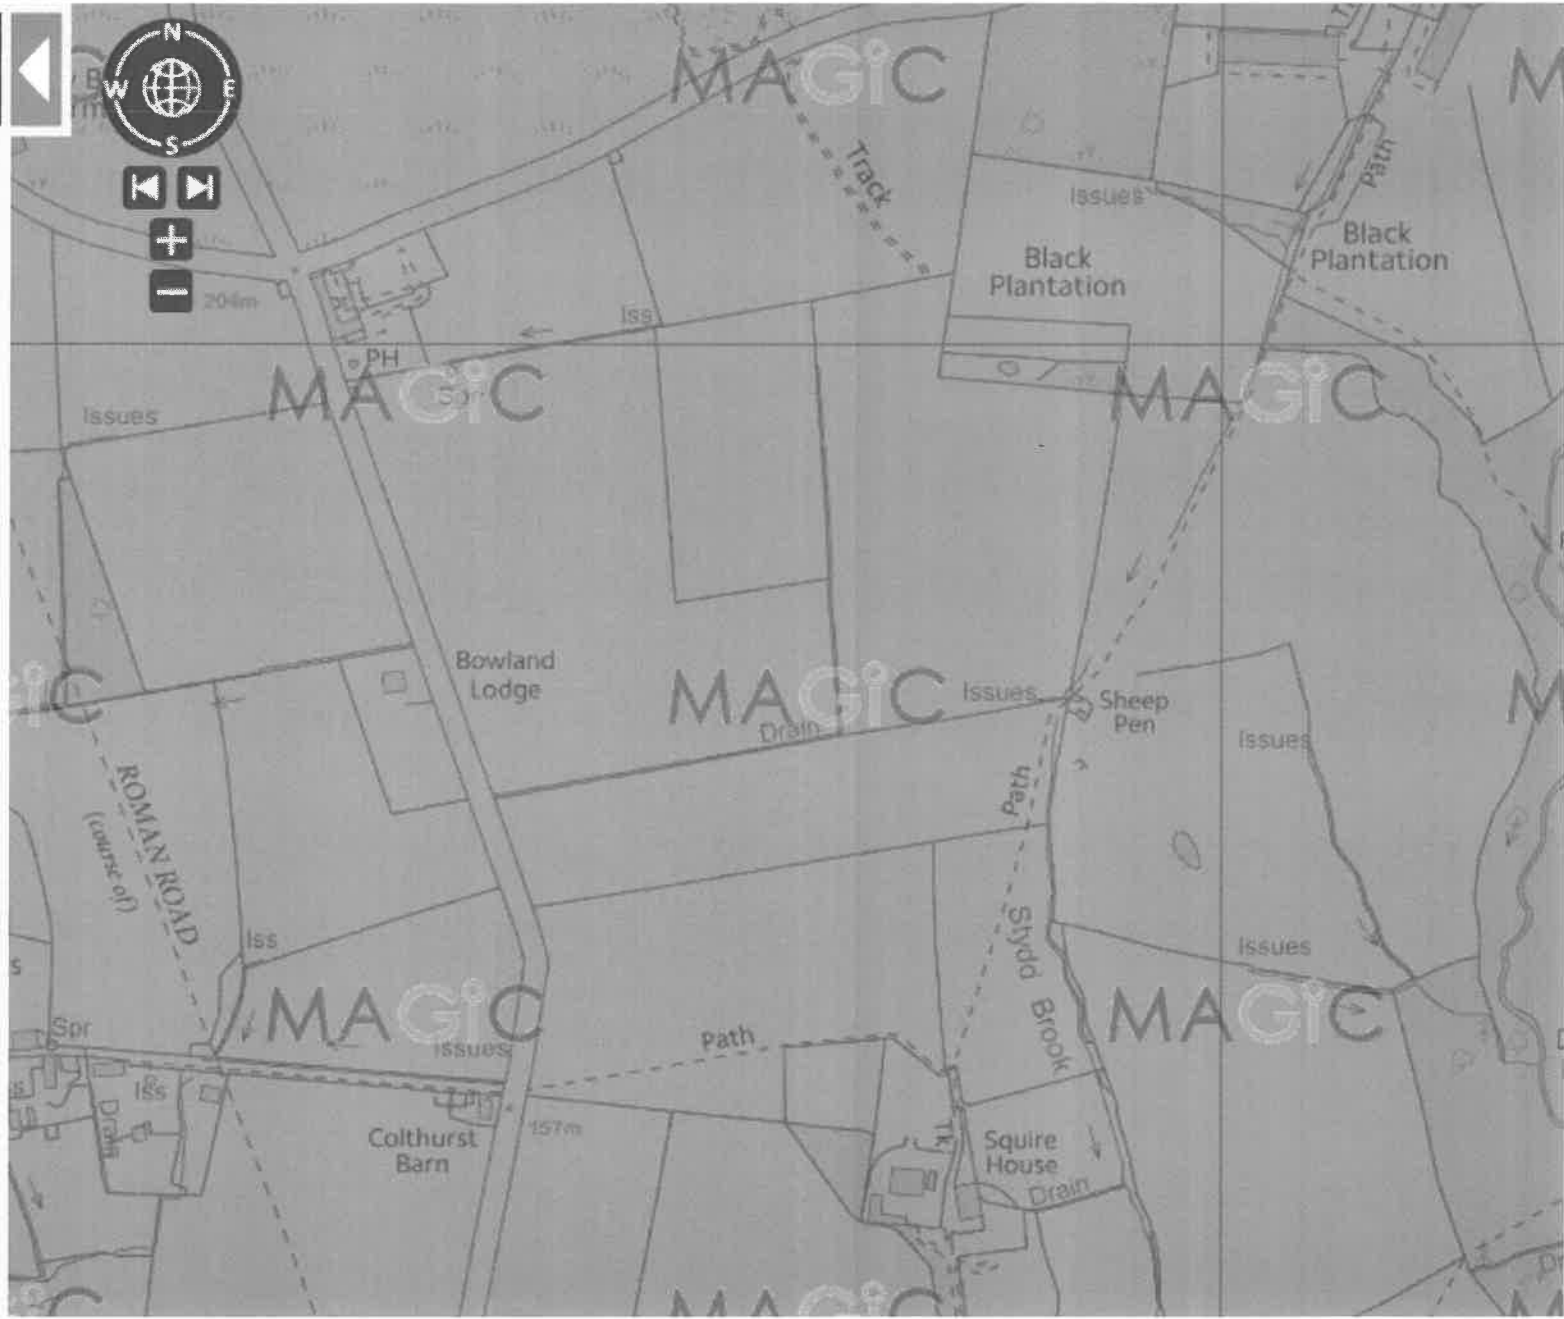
N
W
E
S
MAGIC
Track
Issues
Path
Black Plantation
Black Plantation
204m
Iss
PH
MAGIC
Spr
MAGIC
Issues
Bowland Lodge
MAGIC
Issues
Sheep Pen
Drain
Issues
ROMAN ROAD
(course of)
Path
Iss
Stydd Brook
Issues
MAGIC
MAGIC
Spr
Issues
Path
Iss
Drain
Colthurst Barn
157m
TK
Squire House
Drain
MAGIC